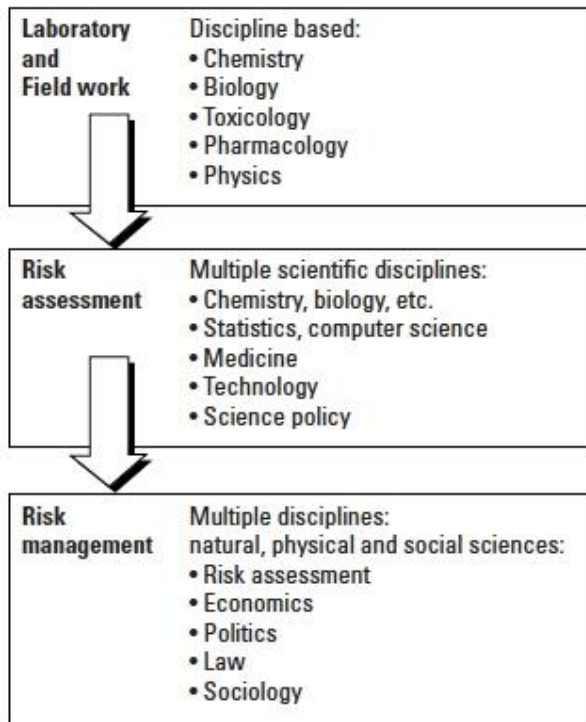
Laboratory and Field work

Discipline based:
• Chemistry
• Biology
• Toxicology
• Pharmacology
• Physics

Risk assessment

Multiple scientific disciplines:
• Chemistry, biology, etc.
• Statistics, computer science
• Medicine
• Technology
• Science policy

Risk management

Multiple disciplines:
natural, physical and social sciences:
• Risk assessment
• Economics
• Politics
• Law
• Sociology